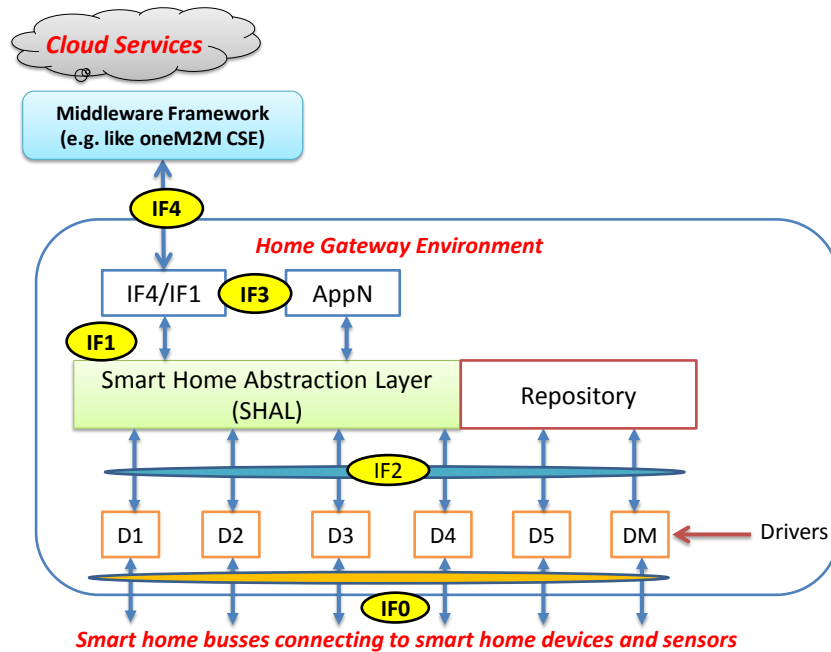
Cloud Services

Middleware Framework (e.g. like oneM2M CSE)

IF4

Home Gateway Environment

IF4/IF1

IF3

AppN

IF1

Smart Home Abstraction Layer (SHAL)

Repository

IF2

D1

D2

D3

D4

D5

DM

Drivers

IF0

Smart home busses connecting to smart home devices and sensors